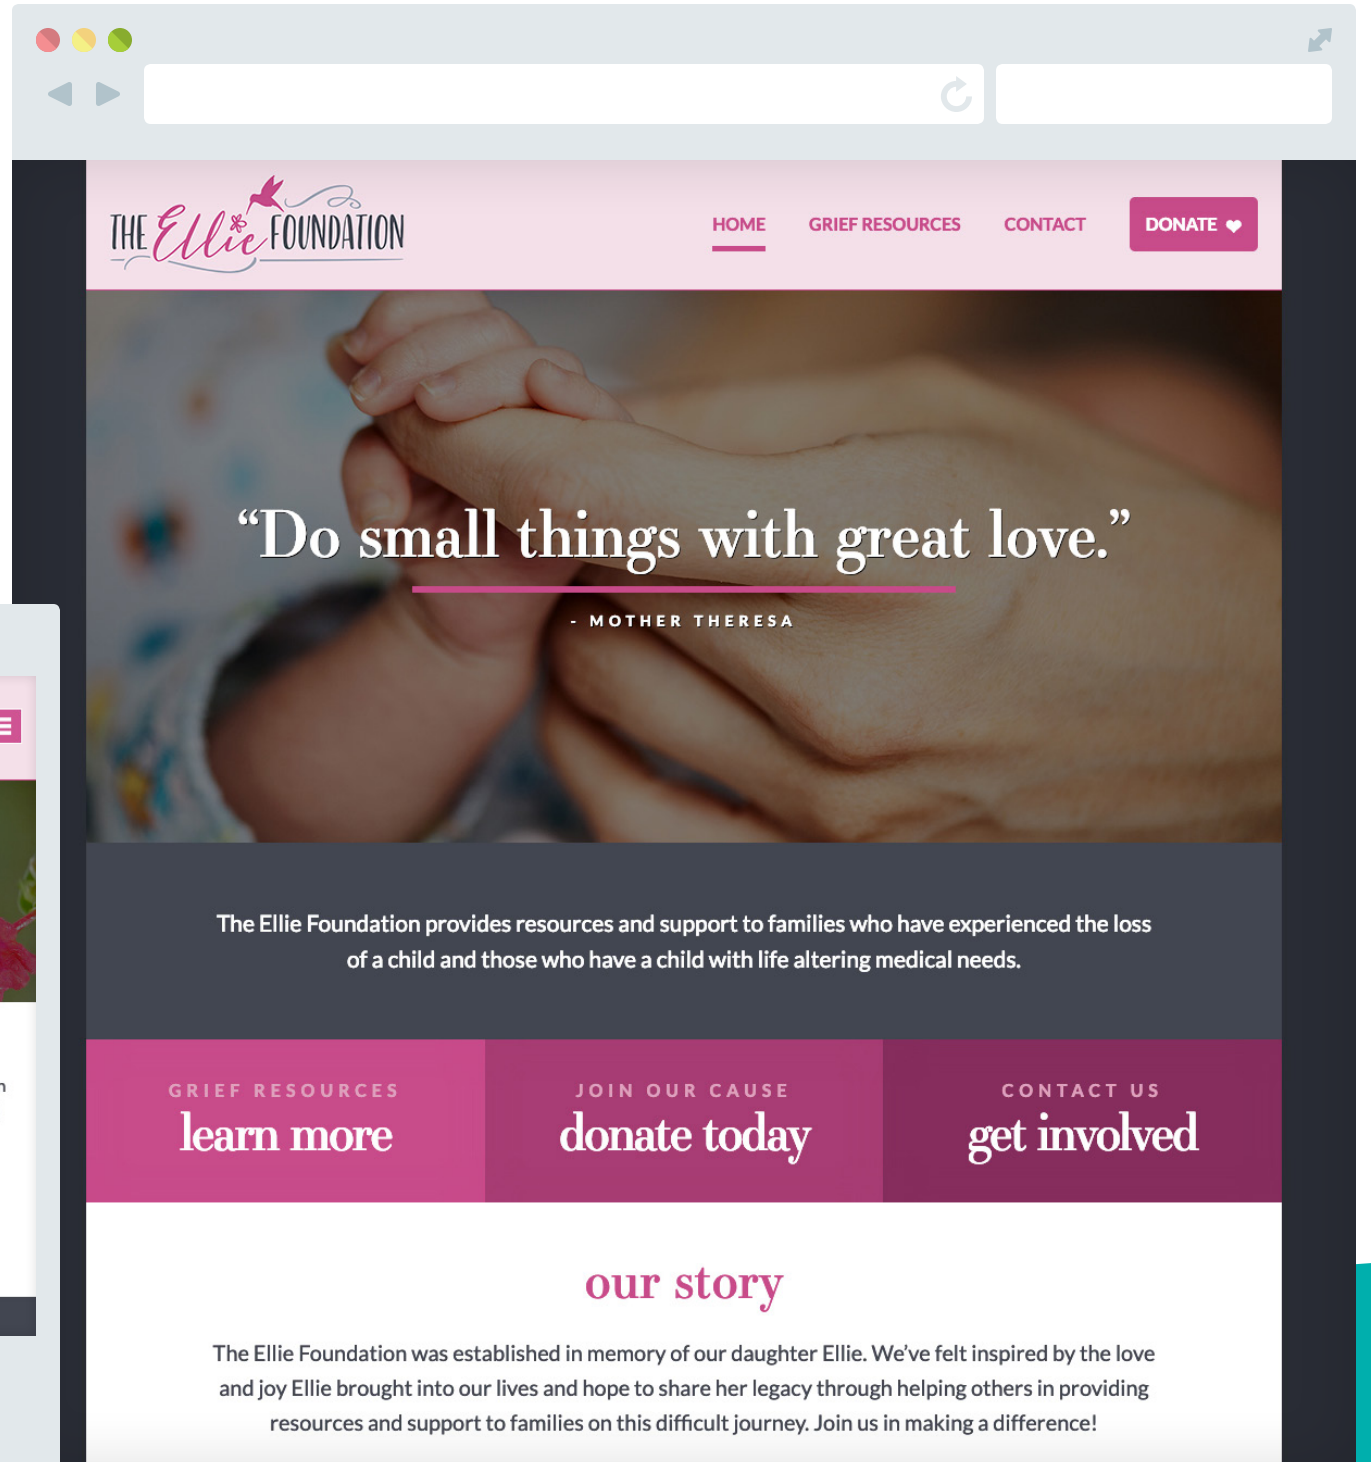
THE Ellie FOUNDATION

HOME GRIEF RESOURCES CONTACT DONATE

“Do small things with great love.”

- MOTHER THERESA

The Ellie Foundation provides resources and support to families who have experienced the loss of a child and those who have a child with life altering medical needs.

GRIEF RESOURCES
learn more

JOIN OUR CAUSE
donate today

CONTACT US
get involved

our story

The Ellie Foundation was established in memory of our daughter Ellie. We’ve felt inspired by the love and joy Ellie brought into our lives and hope to share her legacy through helping others in providing resources and support to families on this difficult journey. Join us in making a difference!